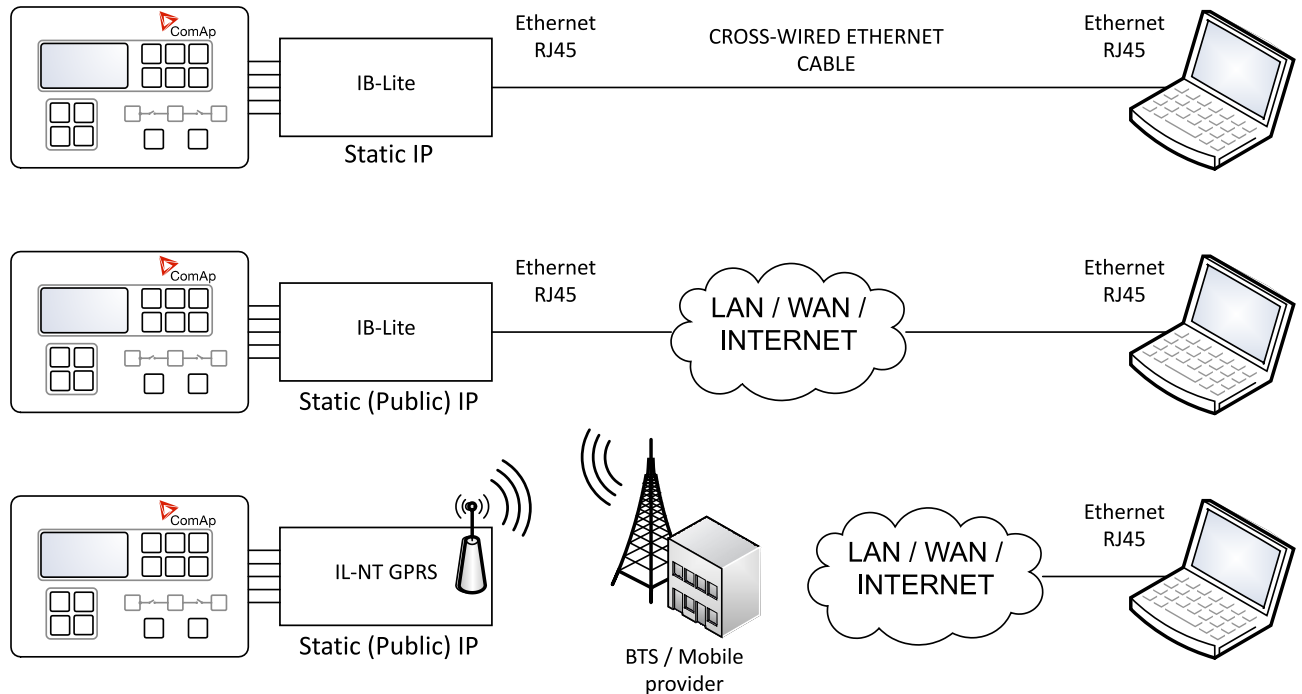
ComAp

IB-Lite

Static IP

Ethernet
RJ45

CROSS-WIRED ETHERNET
CABLE

Ethernet
RJ45

ComAp

IB-Lite

Static (Public) IP

Ethernet
RJ45

LAN / WAN /
INTERNET

Ethernet
RJ45

ComAp

IL-NT GPRS

Static (Public) IP

BTS / Mobile
provider

LAN / WAN /
INTERNET

Ethernet
RJ45